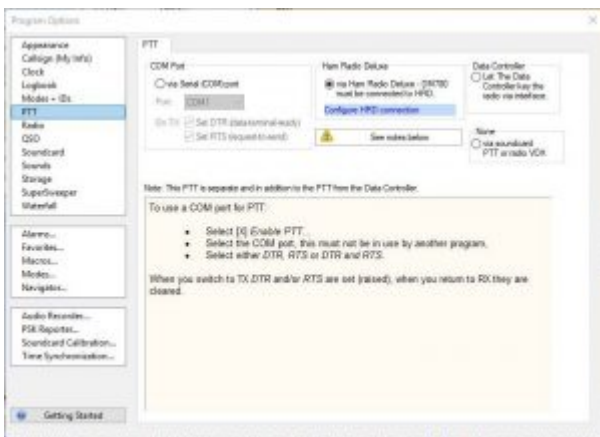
Program Options

Appearance
Callsign (My Info)
Clock
Logbook
Modes + IDs
PTT
Radio
QSO
Soundcard
Sounds
Storage
SuperSweeper
Waterfall

Alarms...
Favorites...
Macros...
Modes...
Navigator...

Audio Recorder...
PSK Reporter...
Soundcard Calibration...
Time Synchronization...

Getting Started

PTT

COM Port
via Serial (COM) port
Port: COM1
On TX: Set DTR (data terminal ready)
Set RTS (request to send)

Ham Radio Deluxe
via Ham Radio Deluxe - DM780 must be connected to HRD.
Configure HRD connection
See notes below

Data Controller
Let The Data Controller key the radio via interface.

None
via soundcard PTT or radio VOX

Note: This PTT is separate and in addition to the PTT from the Data Controller.

To use a COM port for PTT:

• Select [X] Enable PTT.
• Select the COM port, this must not be in use by another program.
• Select either DTR, RTS or DTR and RTS.

When you switch to TX DTR and/or RTS are set (raised), when you return to RX they are cleared.